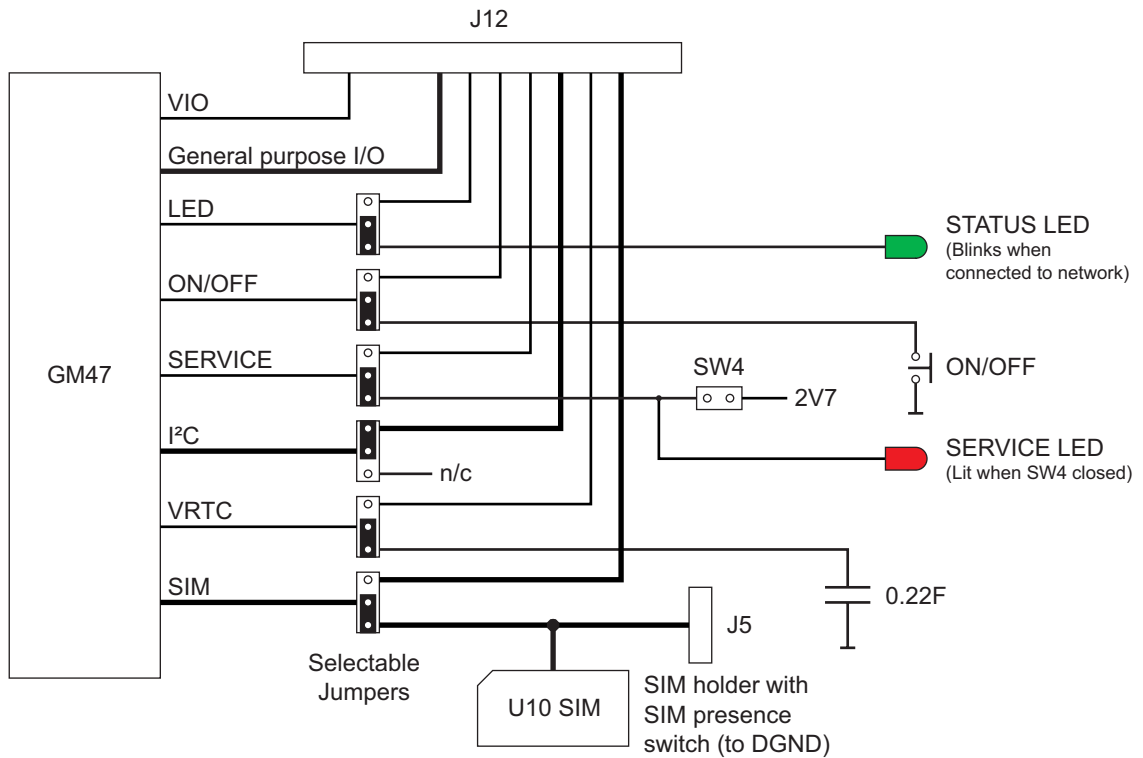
J12

GM47

VIO

General purpose I/O

LED

ON/OFF

SERVICE

I²C

VRTC

SIM

STATUS LED
(Blinks when connected to network)

ON/OFF

SW4

2V7

SERVICE LED
(Lit when SW4 closed)

n/c

0.22F

J5

Selectable Jumpers

U10 SIM

SIM holder with SIM presence switch (to DGND)